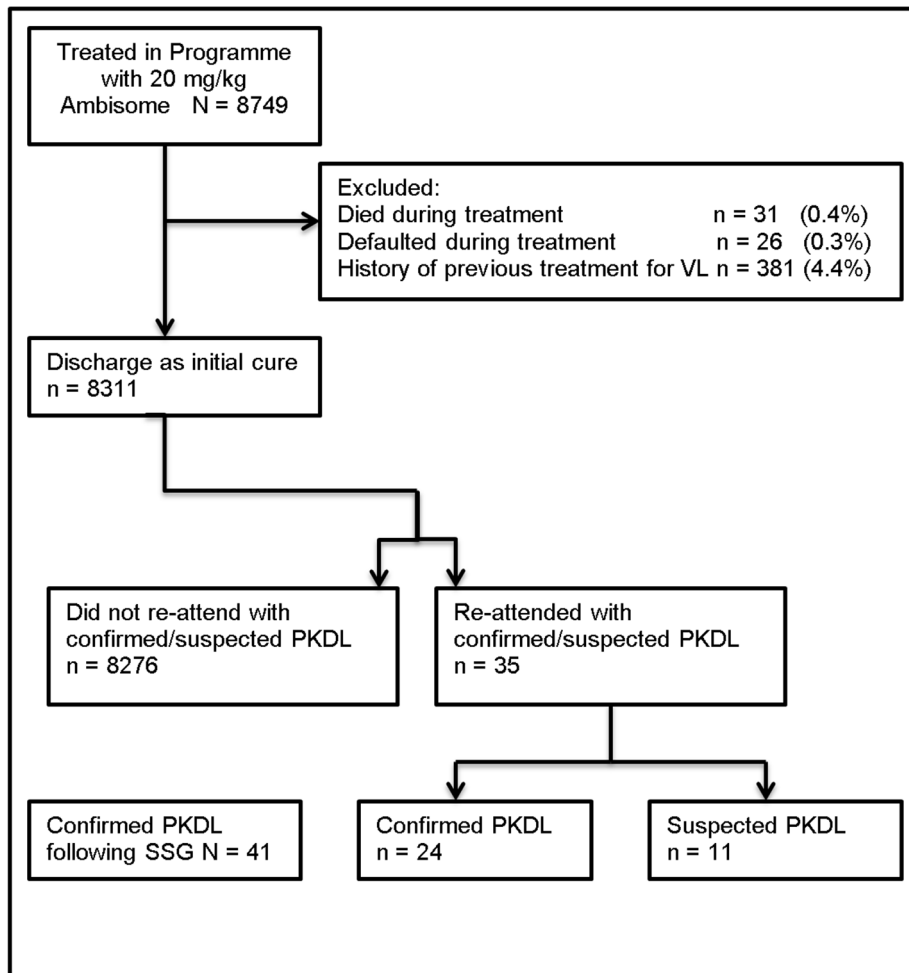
Treated in Programme with 20 mg/kg Ambisome N = 8749

Excluded:
Died during treatment n = 31 (0.4%)
Defaulted during treatment n = 26 (0.3%)
History of previous treatment for VL n = 381 (4.4%)

Discharge as initial cure
n = 8311

Did not re-attend with confirmed/suspected PKDL
n = 8276

Re-attended with confirmed/suspected PKDL
n = 35

Confirmed PKDL following SSG N = 41

Confirmed PKDL
n = 24

Suspected PKDL
n = 11